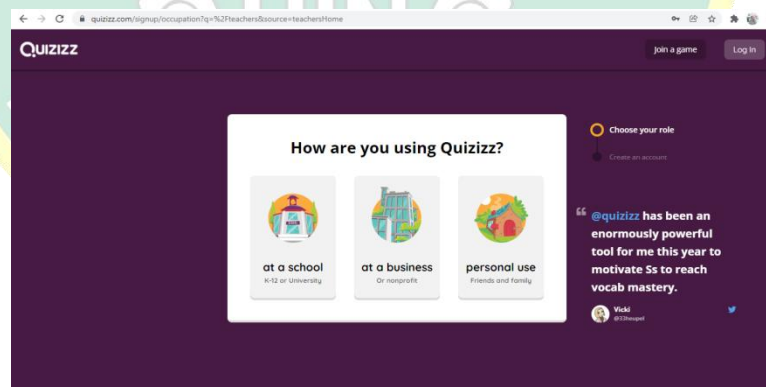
quizizz.com/signup/occupation?q=%2Fteachers&source=teachersHome

QUIZIZZ

Join a game

Log In

How are you using Quizizz?

at a school
K-12 or University

at a business
Or nonprofit

personal use
Friends and family

Choose your role

Create an account

@quizizz has been an enormously powerful tool for me this year to motivate Ss to reach vocab mastery.

Vicki
@33haupel